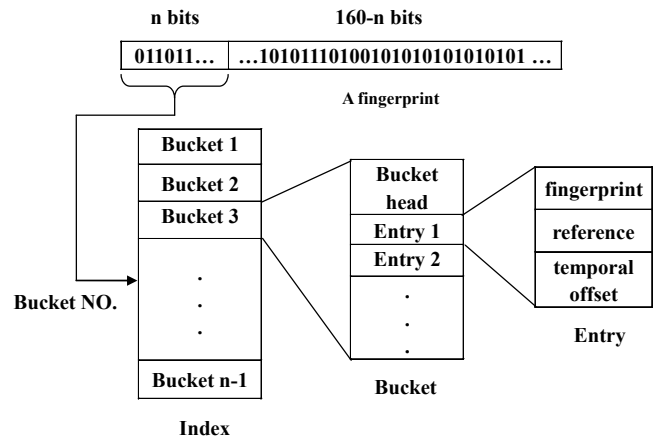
n bits

160-n bits

011011…

…10101110100101010101010101 …

A fingerprint

Bucket 1

Bucket 2

Bucket 3

.
.
.

Bucket n-1

Index

Bucket NO.

Bucket head

Entry 1

Entry 2

.
.
.

Bucket

fingerprint

reference

temporal offset

Entry